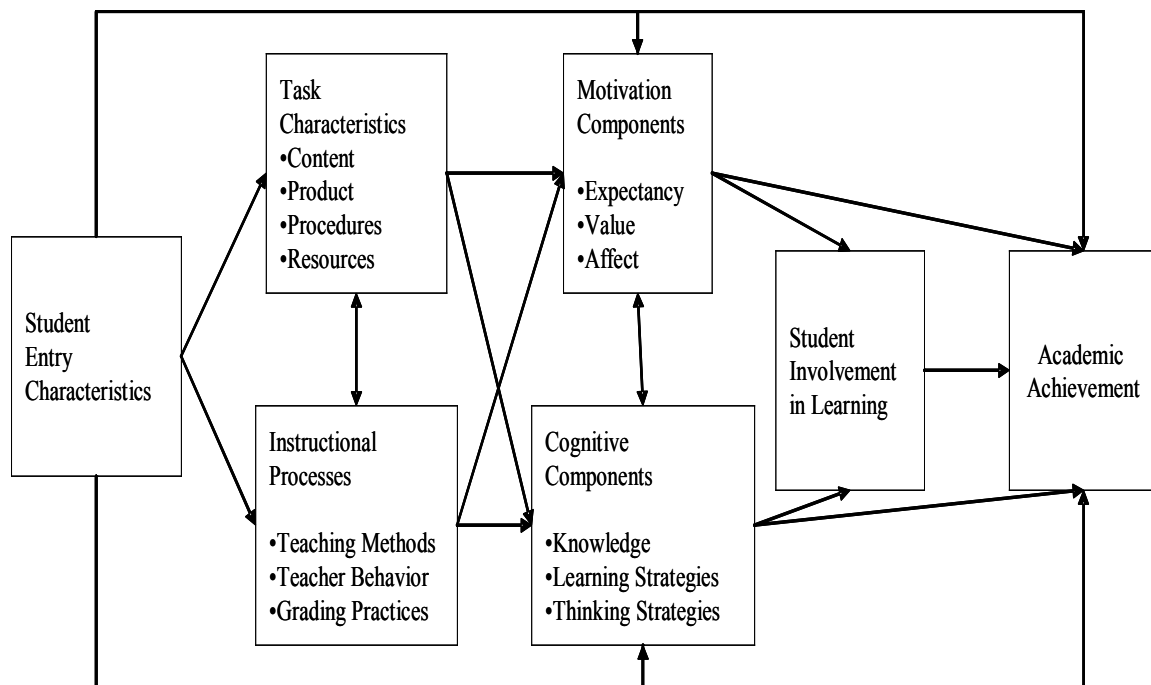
Student Entry Characteristics

Task Characteristics
•Content
•Product
•Procedures
•Resources

Instructional Processes

•Teaching Methods
•Teacher Behavior
•Grading Practices

Motivation Components

•Expectancy
•Value
•Affect

Cognitive Components

•Knowledge
•Learning Strategies
•Thinking Strategies

Student Involvement in Learning

Academic Achievement